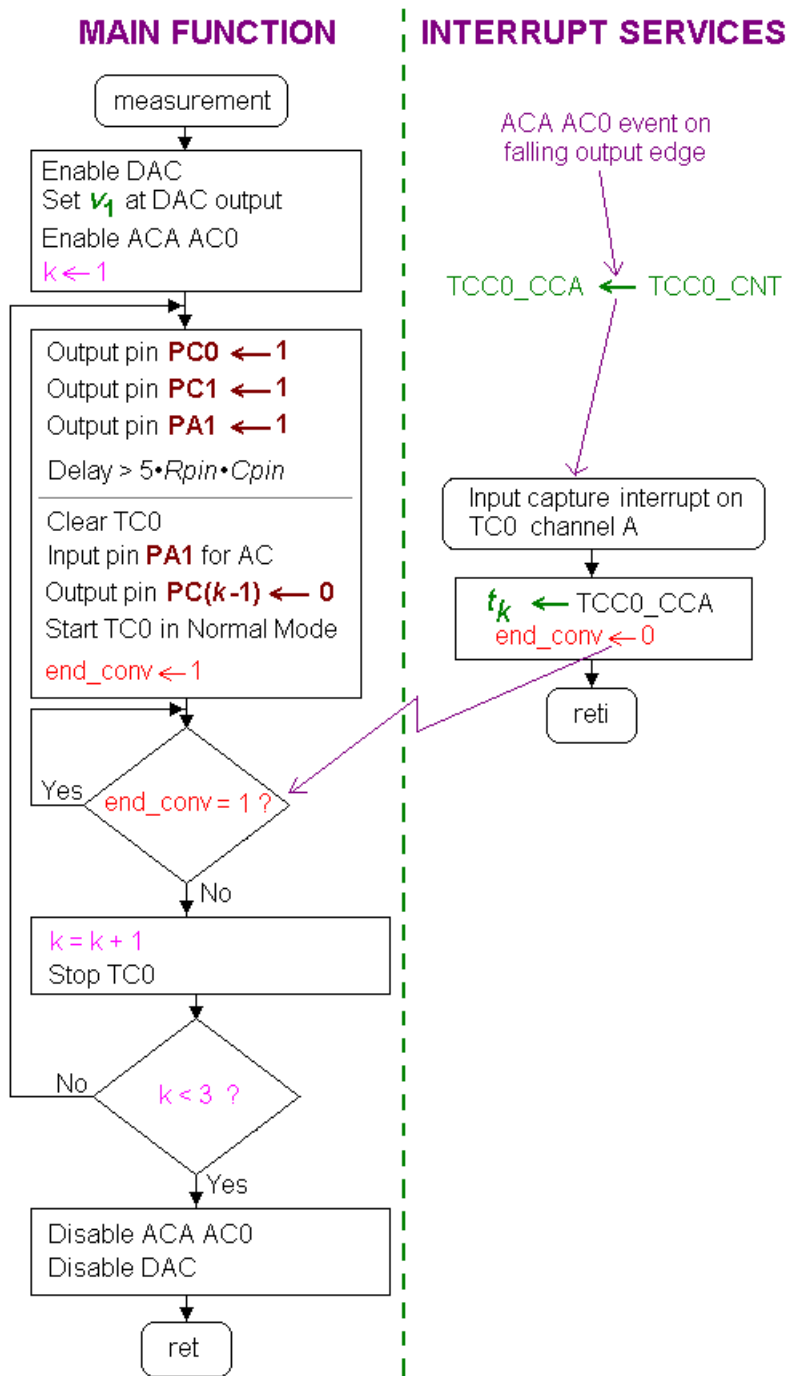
MAIN FUNCTION

measurement

Enable DAC
Set $v_1$ at DAC output
Enable ACA AC0
k ← 1

Output pin PC0 ← 1
Output pin PC1 ← 1
Output pin PA1 ← 1
Delay > 5•Rpin•Cpin

Clear TC0
Input pin PA1 for AC
Output pin PC(k-1) ← 0
Start TC0 in Normal Mode
end_conv ← 1

Yes
end_conv = 1 ?
No

k = k + 1
Stop TC0

No
k < 3 ?
Yes

Disable ACA AC0
Disable DAC

ret

INTERRUPT SERVICES

ACA AC0 event on falling output edge

TCC0_CCA ← TCC0_CNT

Input capture interrupt on TC0 channel A

$t_k$ ← TCC0_CCA
end_conv ← 0

reti